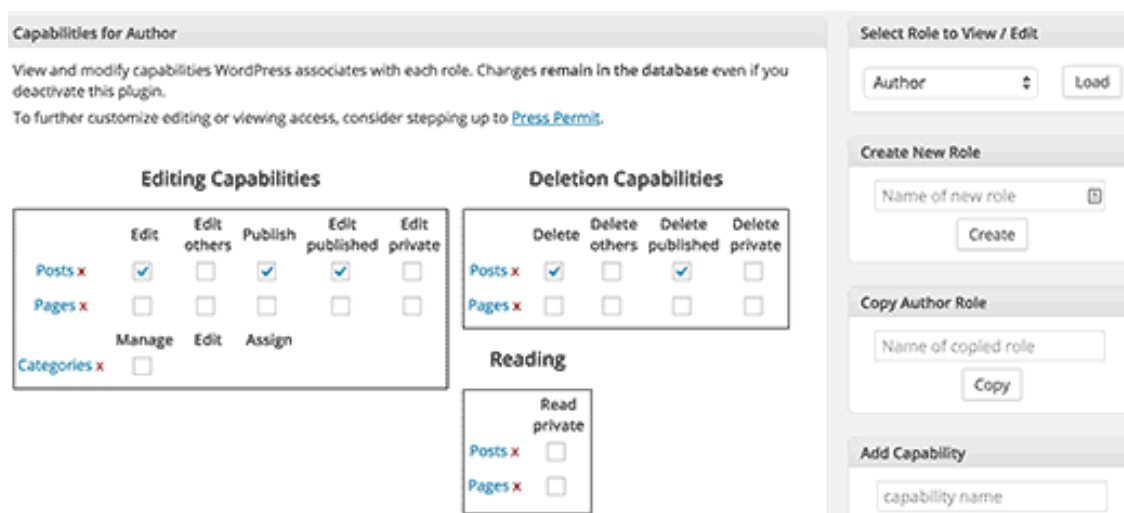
Capabilities for Author

View and modify capabilities WordPress associates with each role. Changes remain in the database even if you deactivate this plugin.

To further customize editing or viewing access, consider stepping up to Press Permit.

Editing Capabilities

| | Edit | Edit others | Publish | Edit published | Edit private |
|---|---|---|---|---|---|
| Posts x | ☑ | ☐ | ☑ | ☑ | ☐ |
| Pages x | ☐ | ☐ | ☐ | ☐ | ☐ |

| | Manage | Edit | Assign |
|---|---|---|---|
| Categories x | ☐ | | |

Deletion Capabilities

| | Delete | Delete others | Delete published | Delete private |
|---|---|---|---|---|
| Posts x | ☑ | ☐ | ☑ | ☐ |
| Pages x | ☐ | ☐ | ☐ | ☐ |

Reading

| | Read private |
|---|---|
| Posts x | ☐ |
| Pages x | ☐ |

Select Role to View / Edit

Author

Load

Create New Role

Name of new role

Create

Copy Author Role

Name of copied role

Copy

Add Capability

capability name